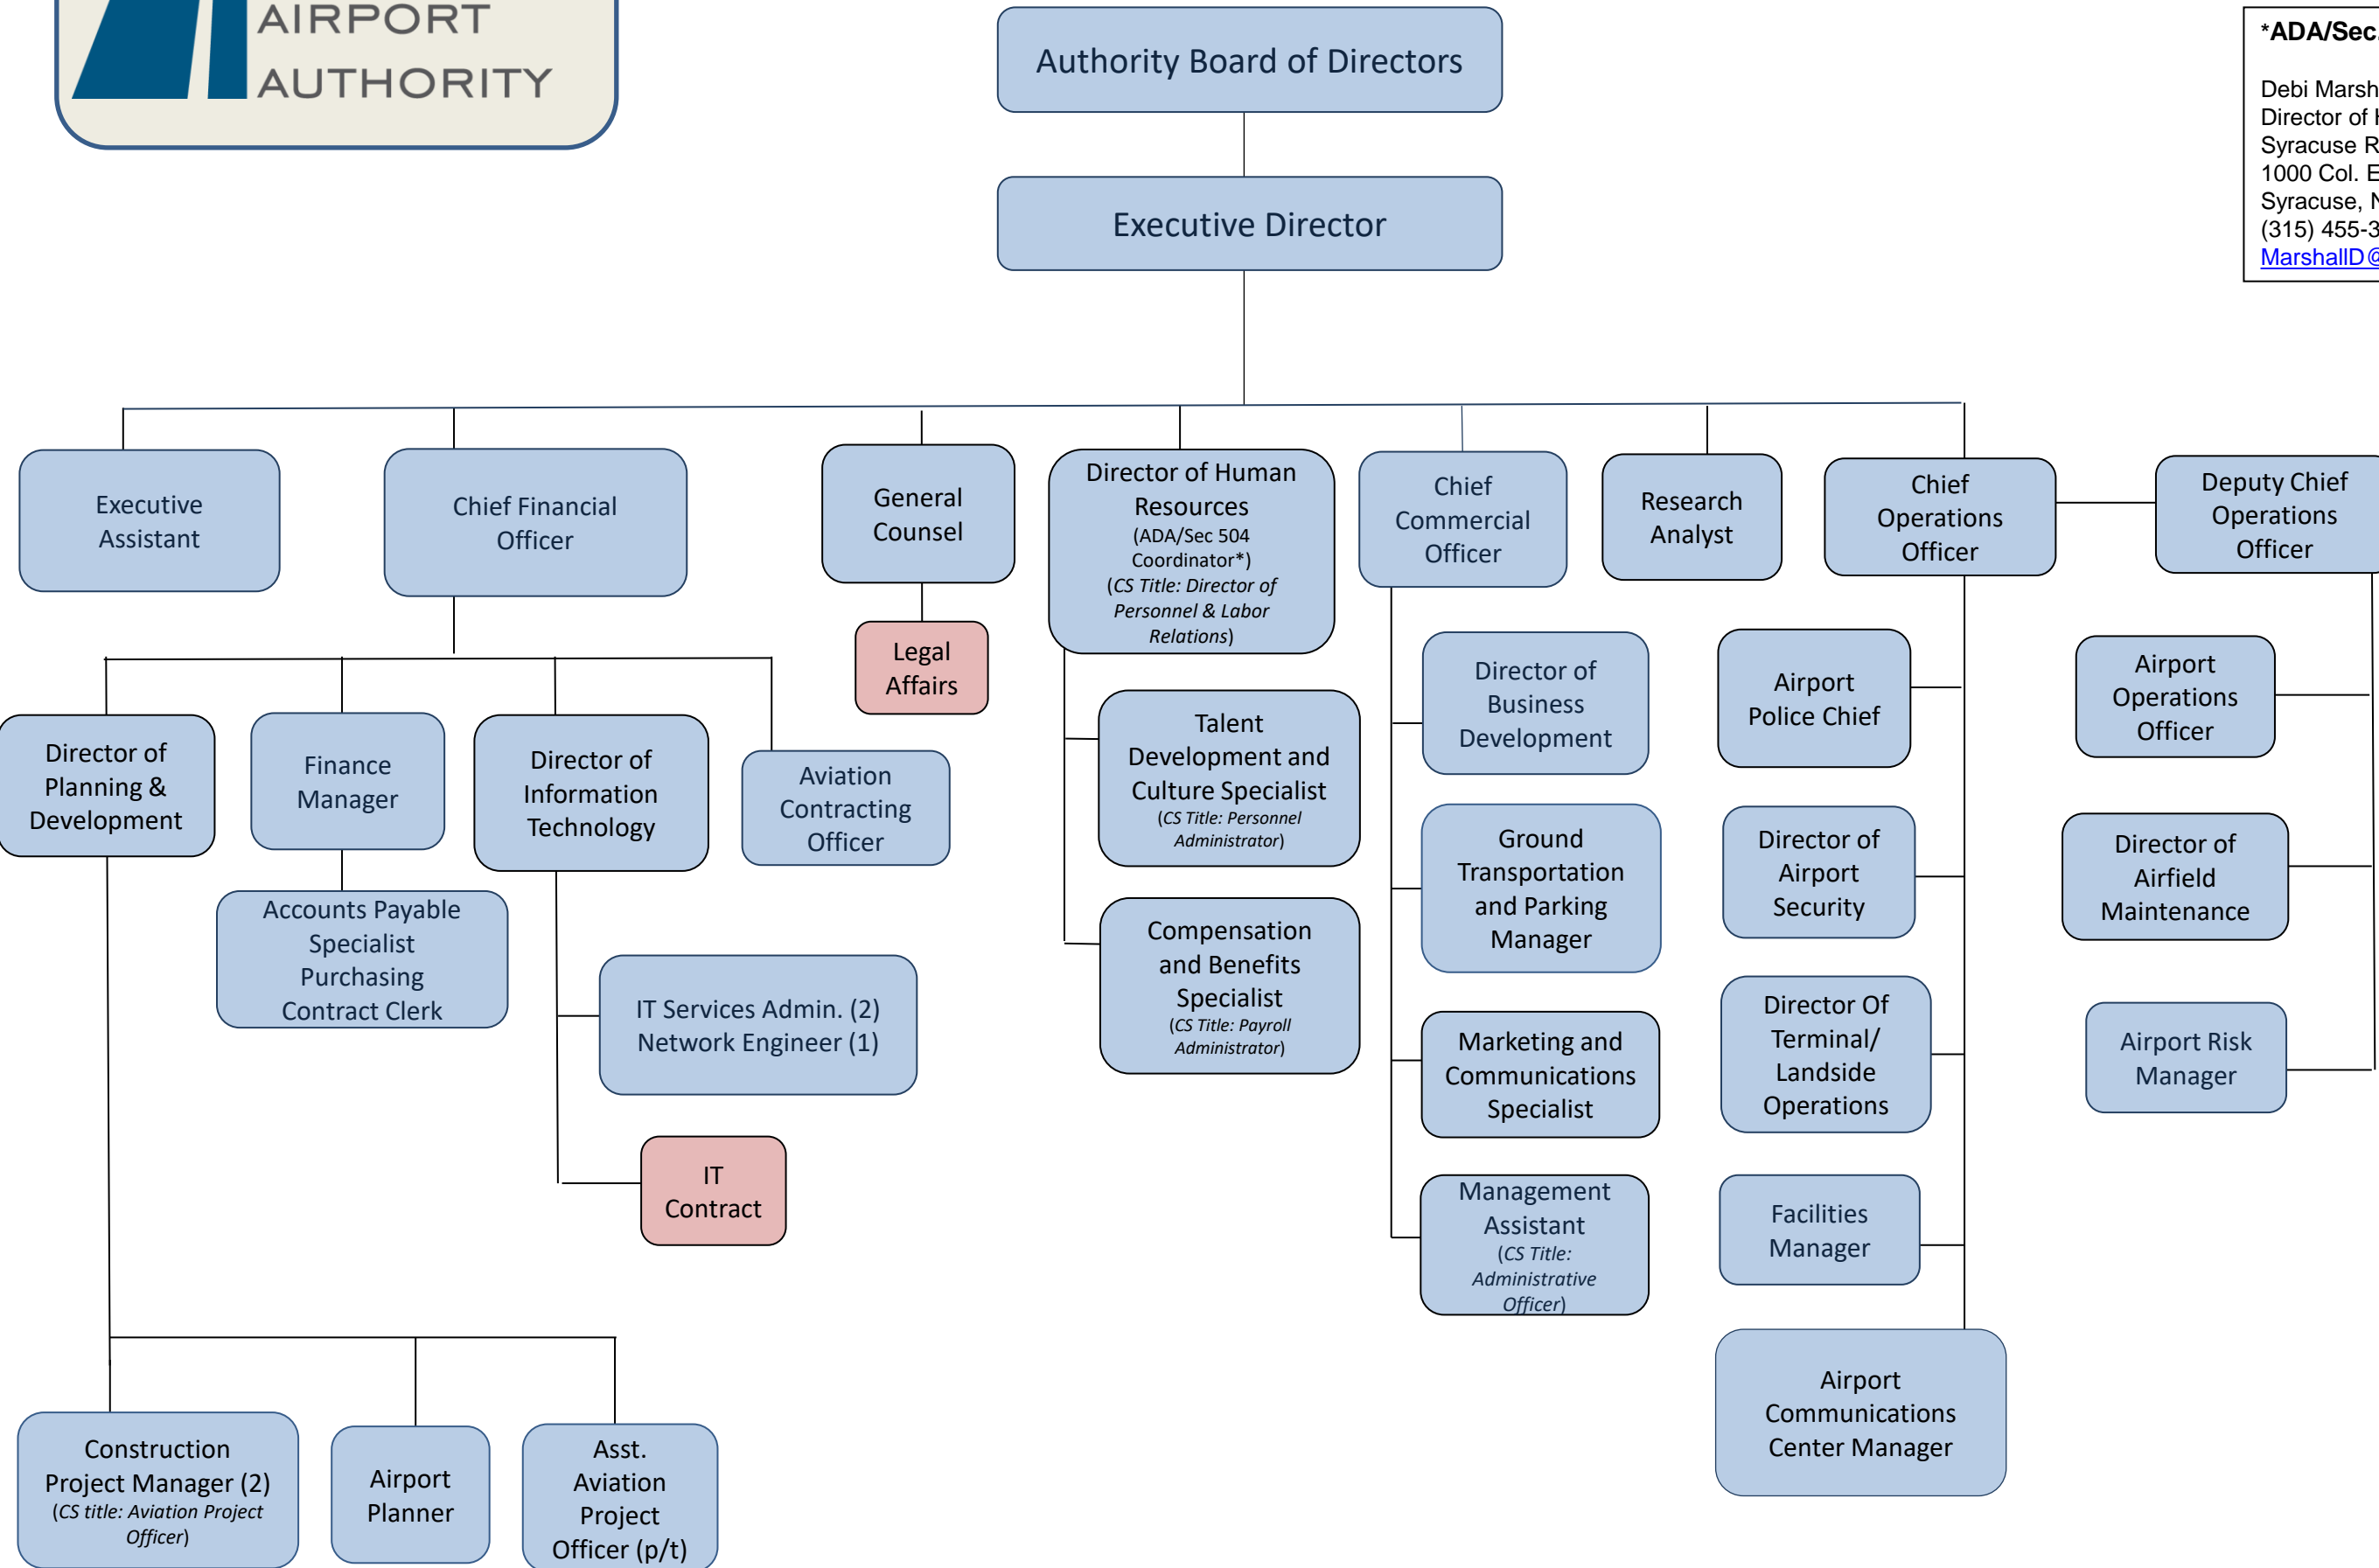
AIRPORT AUTHORITY

Authority Board of Directors

Executive Director

*ADA/Sec

Debi Marsh
Director of
Syracuse R
1000 Col. E
Syracuse, N
(315) 455-3
MarshallD@

Executive Assistant

Chief Financial Officer

General Counsel

Legal Affairs

Director of Human Resources (ADA/Sec 504 Coordinator*) (CS Title: Director of Personnel & Labor Relations)

Chief Commercial Officer

Research Analyst

Chief Operations Officer

Deputy Chief Operations Officer

Director of Planning & Development

Finance Manager

Director of Information Technology

Aviation Contracting Officer

Talent Development and Culture Specialist (CS Title: Personnel Administrator)

Director of Business Development

Airport Police Chief

Airport Operations Officer

Accounts Payable Specialist Purchasing Contract Clerk

Ground Transportation and Parking Manager

Director of Airport Security

Director of Airfield Maintenance

IT Services Admin. (2) Network Engineer (1)

Compensation and Benefits Specialist (CS Title: Payroll Administrator)

Marketing and Communications Specialist

Director Of Terminal/ Landside Operations

Airport Risk Manager

IT Contract

Management Assistant (CS Title: Administrative Officer)

Facilities Manager

Airport Communications Center Manager

Construction Project Manager (2) (CS title: Aviation Project Officer)

Airport Planner

Asst. Aviation Project Officer (p/t)